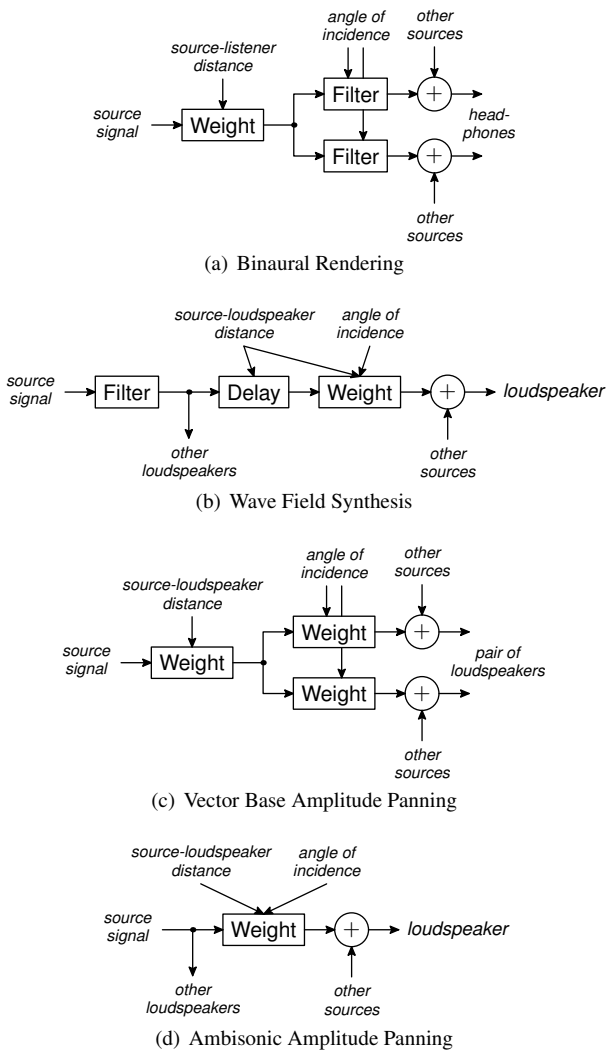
angle of incidence

other sources

source-listener distance

source signal

Weight

Filter

Filter

+

+

head-phones

other sources

(a) Binaural Rendering

source-loudspeaker distance

angle of incidence

source signal

Filter

Delay

Weight

+

loudspeaker

other loudspeakers

other sources

(b) Wave Field Synthesis

angle of incidence

other sources

source-loudspeaker distance

source signal

Weight

Weight

Weight

+

+

pair of loudspeakers

other sources

(c) Vector Base Amplitude Panning

source-loudspeaker distance

angle of incidence

source signal

Weight

+

loudspeaker

other loudspeakers

other sources

(d) Ambisonic Amplitude Panning